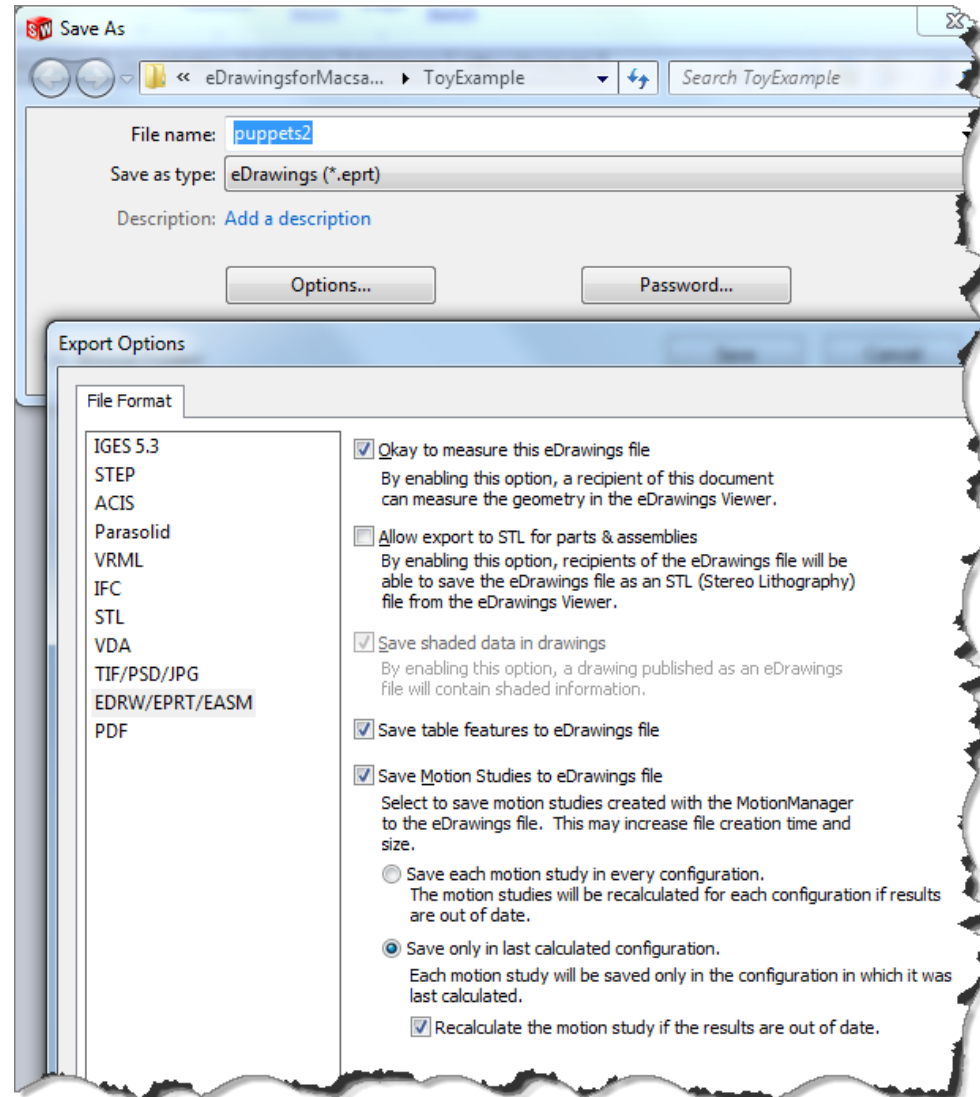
Save As

« eDrawingsforMacsa... ▸ ToyExample

Search ToyExample

File name: puppets2

Save as type: eDrawings (*.eprt)

Description: Add a description

Options...

Password...

Export Options

File Format

IGES 5.3
STEP
ACIS
Parasolid
VRML
IFC
STL
VDA
TIF/PSD/JPG
EDRW/EPRT/EASM
PDF

Okay to measure this eDrawings file
By enabling this option, a recipient of this document can measure the geometry in the eDrawings Viewer.

Allow export to STL for parts & assemblies
By enabling this option, recipients of the eDrawings file will be able to save the eDrawings file as an STL (Stereo Lithography) file from the eDrawings Viewer.

Save shaded data in drawings
By enabling this option, a drawing published as an eDrawings file will contain shaded information.

Save table features to eDrawings file

Save Motion Studies to eDrawings file
Select to save motion studies created with the MotionManager to the eDrawings file. This may increase file creation time and size.

Save each motion study in every configuration.
The motion studies will be recalculated for each configuration if results are out of date.

Save only in last calculated configuration.
Each motion study will be saved only in the configuration in which it was last calculated.

Recalculate the motion study if the results are out of date.